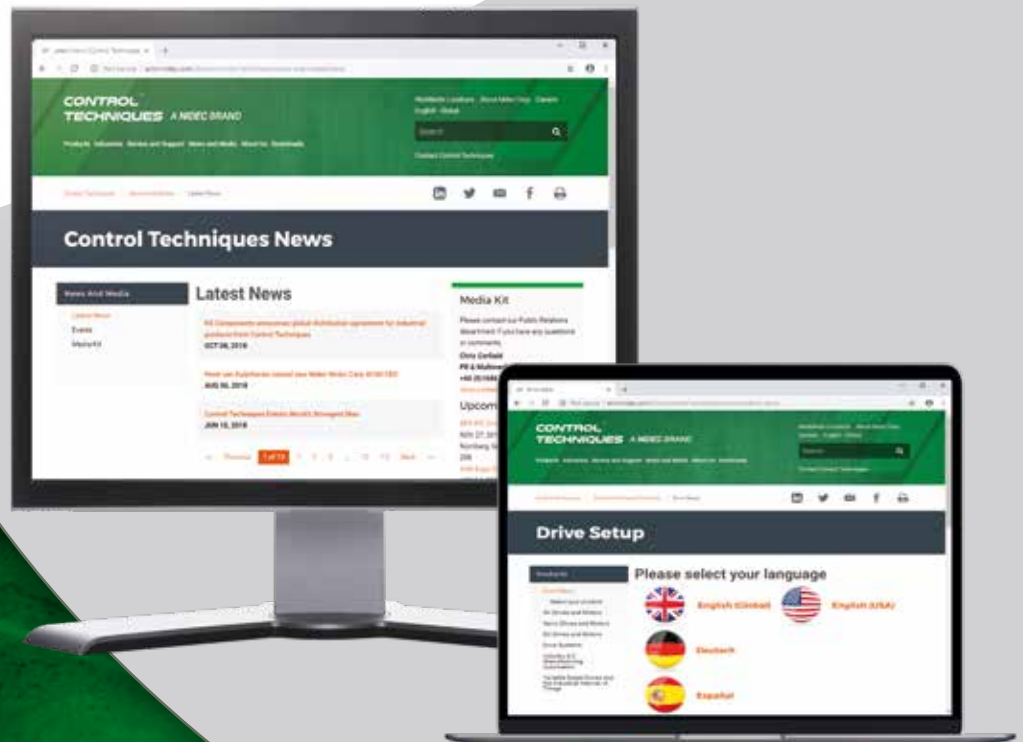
CONTROL TECHNIQUES A NIDEC BRAND

Search

Control Techniques News

News And Media

Latest News

Events

Media Kit

Latest News

OCT 08, 2018

AUG 06, 2018

JUN 12, 2018

Media Kit

Upcom

CONTROL TECHNIQUES A NIDEC BRAND

Search

Drive Setup

Please select your language

English (Global)

English (USA)

Deutsch

Español